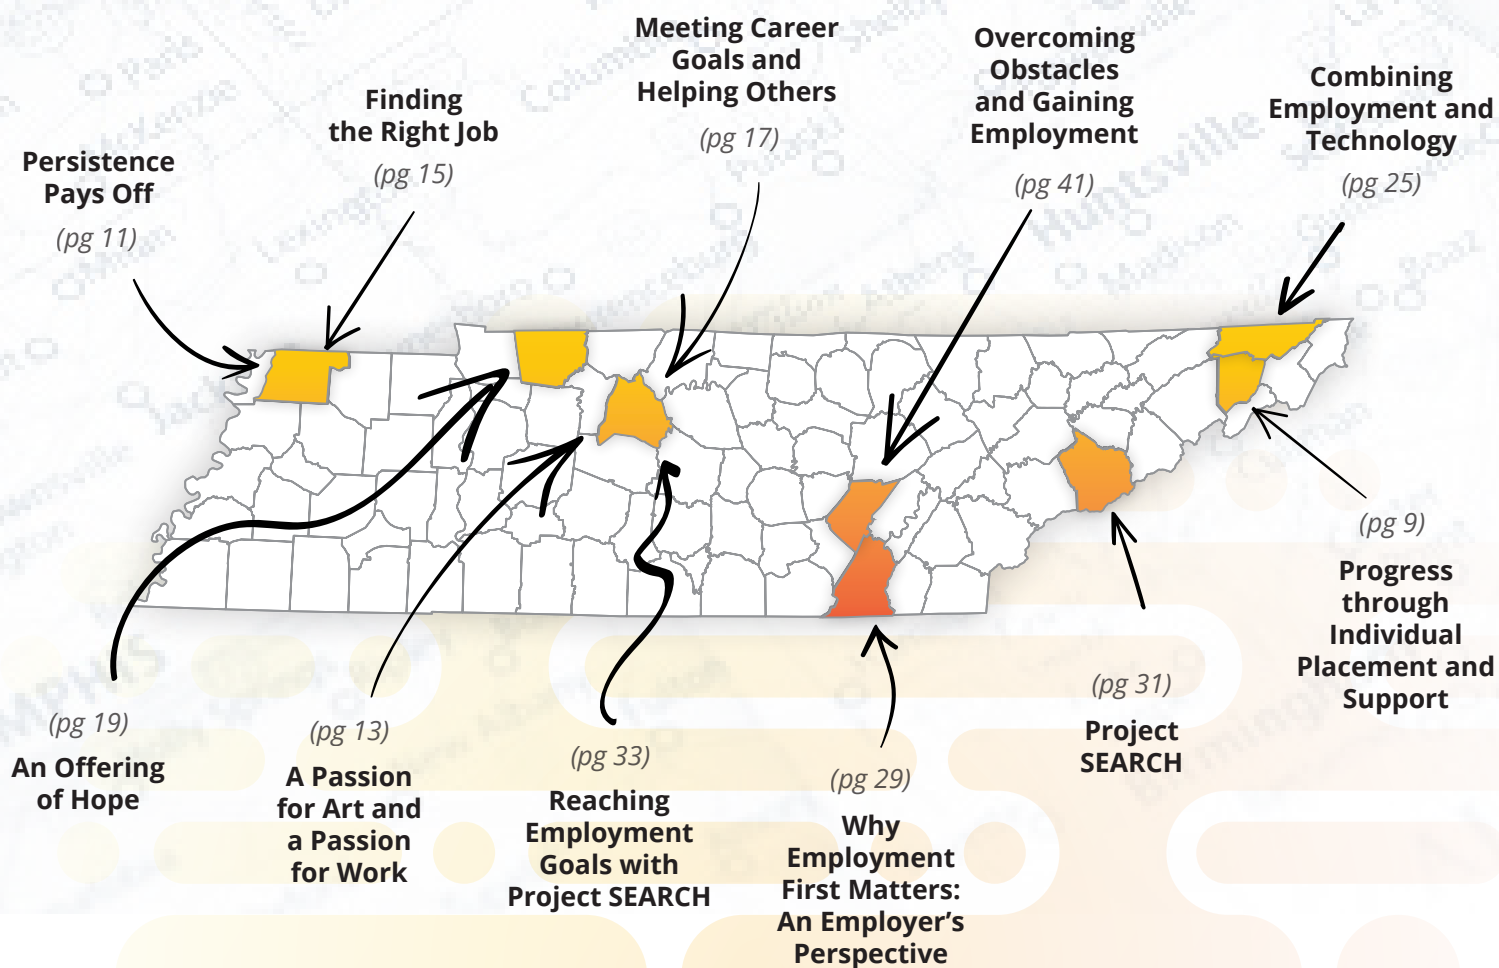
Persistence Pays Off
(pg 11)

Finding the Right Job
(pg 15)

Meeting Career Goals and Helping Others
(pg 17)

Overcoming Obstacles and Gaining Employment
(pg 41)

Combining Employment and Technology
(pg 25)

(pg 9)
Progress through Individual Placement and Support

(pg 19)
An Offering of Hope

(pg 13)
A Passion for Art and a Passion for Work

(pg 33)
Reaching Employment Goals with Project SEARCH

(pg 29)
Why Employment First Matters: An Employer's Perspective

(pg 31)
Project SEARCH